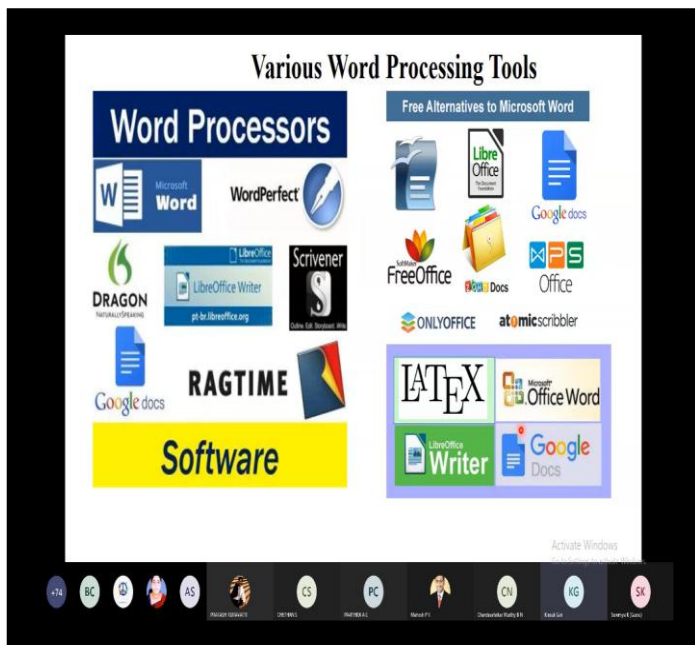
Various Word Processing Tools

Word Processors

Microsoft Word

WordPerfect

DRAGON NATURALLYSPEAKING

LibreOffice The Document Foundation

LibreOffice Writer

pt-br.libreoffice.org

Scrivener

Outline. Edit. Storyboard. Write.

Google docs

RAGTIME

Software

Free Alternatives to Microsoft Word

Libre Office The Document Foundation

Google docs

SoftMaker FreeOffice

Zoho Docs

WPS Office

ONLYOFFICE

atomicscribbler

LATEX

Microsoft Office Word

LibreOffice Writer

Google Docs

Activate Windows

+74 BC AS

CS PC CN KG SK